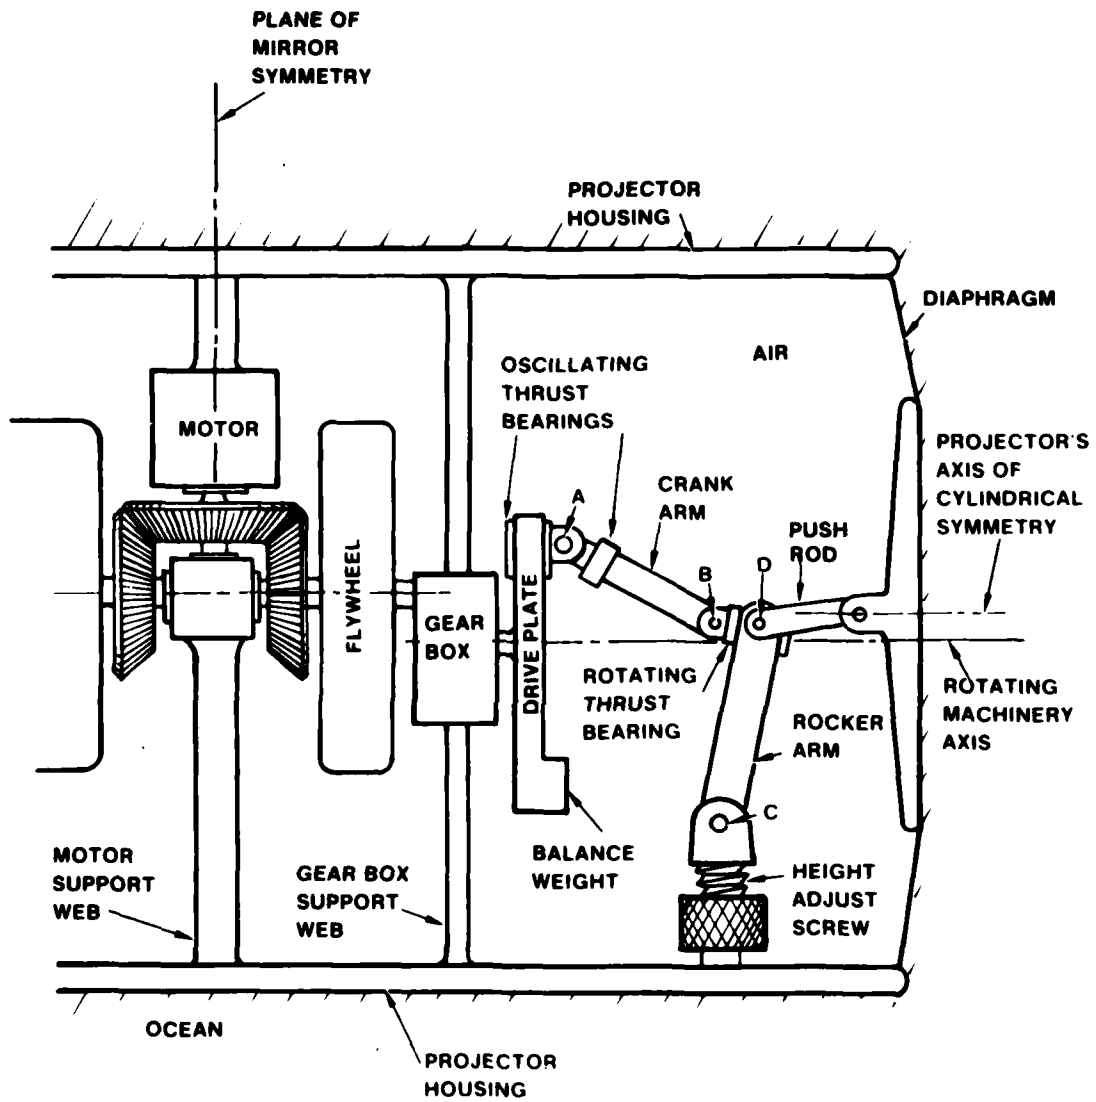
PLANE OF MIRROR SYMMETRY

PROJECTOR HOUSING

DIAPHRAGM

AIR

OSCILLATING THRUST BEARINGS

MOTOR

PROJECTOR'S AXIS OF CYLINDRICAL SYMMETRY

CRANK ARM

A

PUSH ROD

FLYWHEEL

B

D

GEAR BOX

DRIVE PLATE

ROTATING THRUST BEARING

ROTATING MACHINERY AXIS

ROCKER ARM

C

BALANCE WEIGHT

HEIGHT ADJUST SCREW

MOTOR SUPPORT WEB

GEAR BOX SUPPORT WEB

OCEAN

PROJECTOR HOUSING